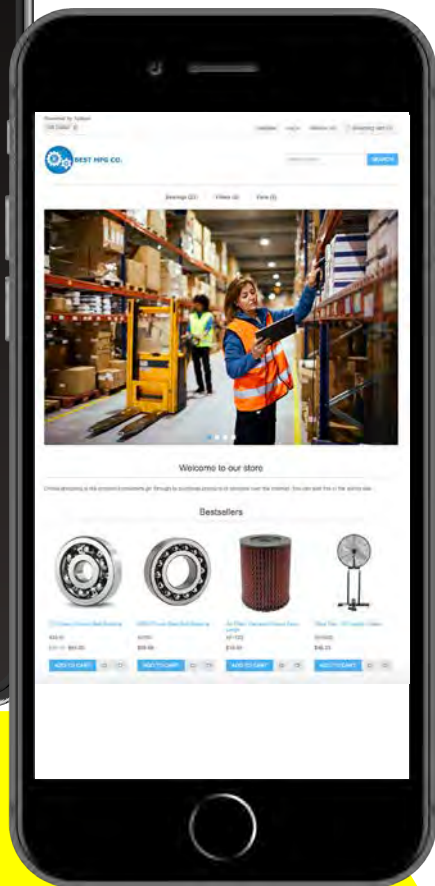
Powered by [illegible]

US Dollar

Wishlist Log in Register Shopping cart

BEST MFG CO.

SEARCH

Bearings Filters Fans

Welcome to our store

Online shopping is the process consumers go through to purchase products or services over the Internet. You can edit this in the admin site.

Bestsellers

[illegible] Groove Ball Bearing

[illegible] Ball Bearing

Air Filter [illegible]

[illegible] Fan

ADD TO CART

ADD TO CART

ADD TO CART

ADD TO CART